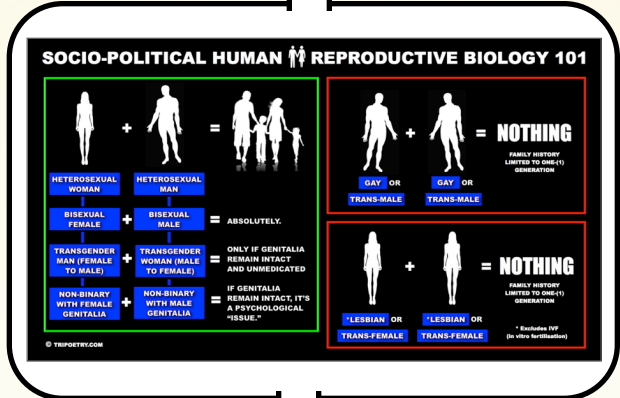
SOCIO-POLITICAL HUMAN REPRODUCTIVE BIOLOGY 101

+ =

HETEROSEXUAL WOMAN

HETEROSEXUAL MAN

BISEXUAL FEMALE + BISEXUAL MALE = ABSOLUTELY.

TRANSGENDER MAN (FEMALE TO MALE) + TRANSGENDER WOMAN (MALE TO FEMALE) = ONLY IF GENITALIA REMAIN INTACT AND UNMEDICATED

NON-BINARY WITH FEMALE GENITALIA + NON-BINARY WITH MALE GENITALIA = IF GENITALIA REMAIN INTACT, IT'S A PSYCHOLOGICAL "ISSUE."

© TRIPOETRY.COM

+ = NOTHING

FAMILY HISTORY LIMITED TO ONE-(1) GENERATION

GAY OR TRANS-MALE

GAY OR TRANS-MALE

+ = NOTHING

FAMILY HISTORY LIMITED TO ONE-(1) GENERATION

*LESBIAN OR TRANS-FEMALE

*LESBIAN OR TRANS-FEMALE

* Excludes IVF (In vitro fertilization)